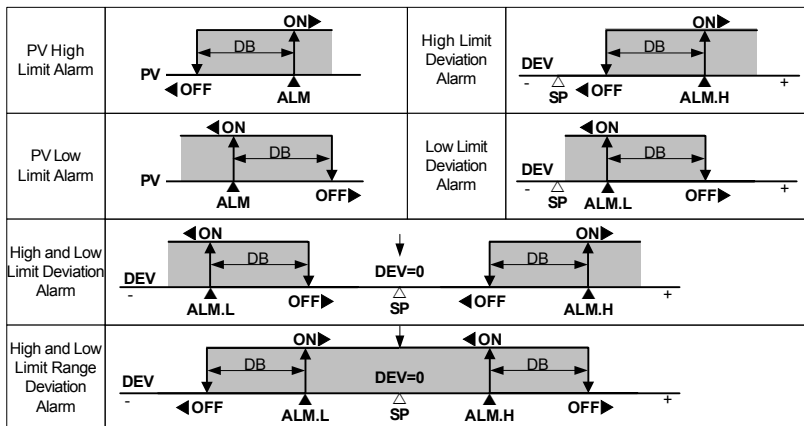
| | | | |
|---|---|---|---|
| PV High Limit Alarm | ON▶ DB PV ◀OFF ALM | High Limit Deviation Alarm | ON▶ DB DEV - △ SP ◀OFF ALM.H + |
| PV Low Limit Alarm | ◀ON DB PV ALM OFF▶ | Low Limit Deviation Alarm | ◀ON DB DEV - △ SP ALM.L OFF▶ + |
| High and Low Limit Deviation Alarm | ◀ON DB DEV - ALM.L OFF▶ DEV=0 △ SP ◀OFF ON▶ DB ALM.H + | | |
| High and Low Limit Range Deviation Alarm | ON▶ DB DEV - ◀OFF ALM.L DEV=0 △ SP ◀ON ALM.H DB OFF▶ + | | |